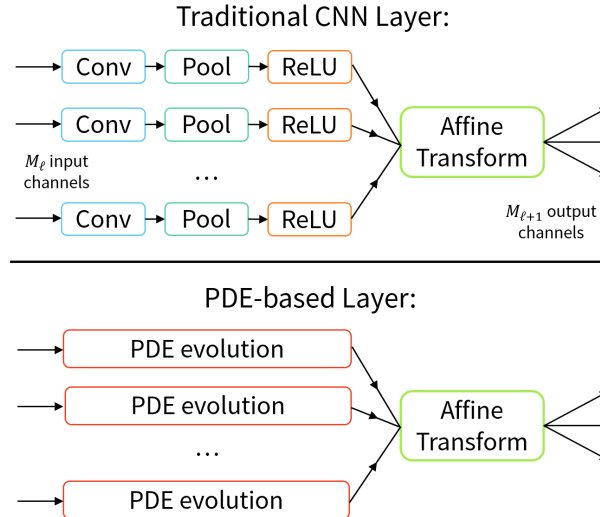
Traditional CNN Layer:

Conv

Pool

ReLU

Conv

Pool

ReLU

$M_\ell$ input channels

…

Conv

Pool

ReLU

Affine Transform

$M_{\ell+1}$ output channels

PDE-based Layer:

PDE evolution

PDE evolution

…

PDE evolution

Affine Transform